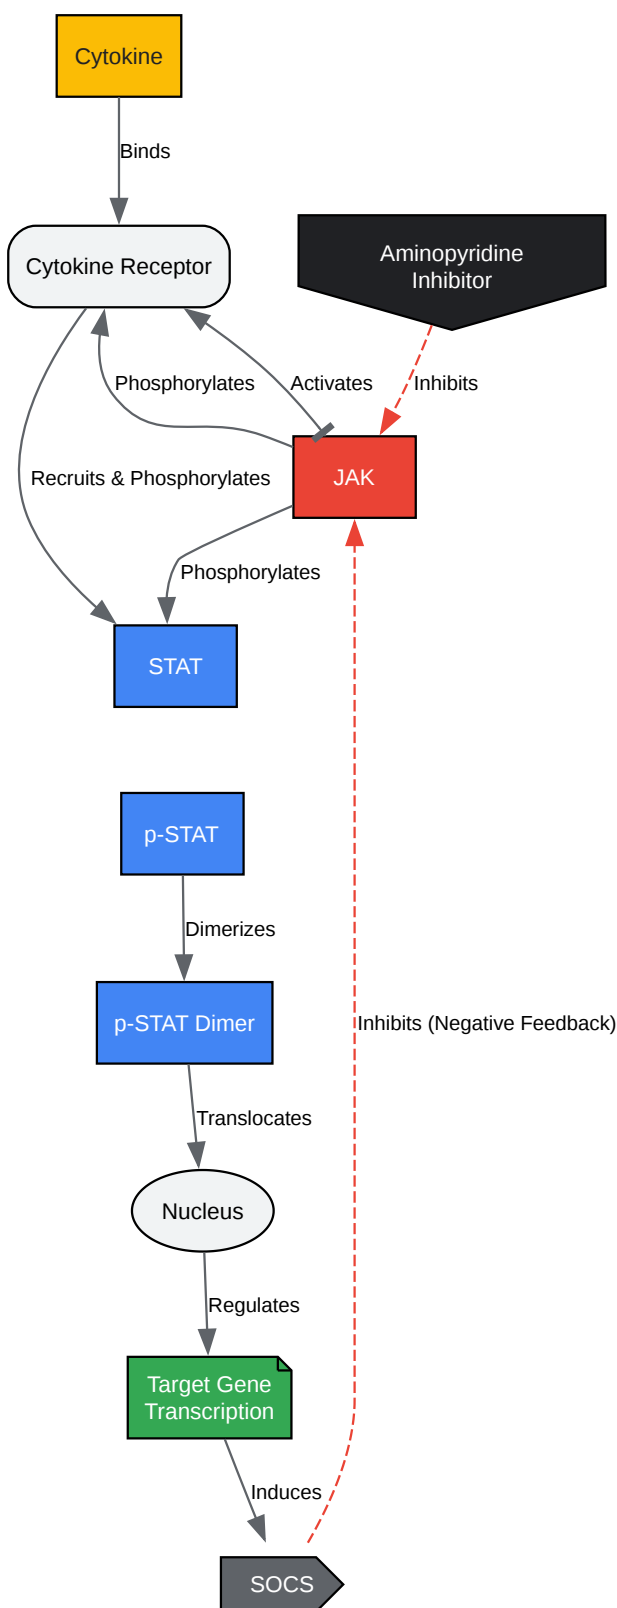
Cytokine

Binds

Cytokine Receptor

Aminopyridine Inhibitor

Phosphorylates

Activates

Inhibits

JAK

Recruits & Phosphorylates

Phosphorylates

STAT

p-STAT

Dimerizes

p-STAT Dimer

Inhibits (Negative Feedback)

Translocates

Nucleus

Regulates

Target Gene Transcription

Induces

SOCS